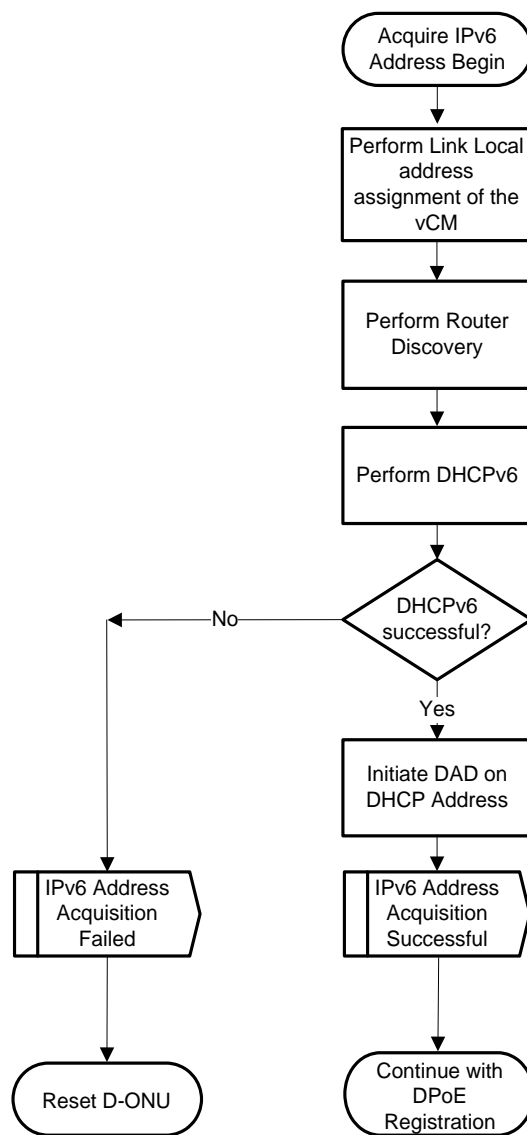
Acquire IPv6 Address Begin

Perform Link Local address assignment of the vCM

Perform Router Discovery

Perform DHCPv6

DHCPv6 successful?

No

Yes

Initiate DAD on DHCP Address

IPv6 Address Acquisition Failed

IPv6 Address Acquisition Successful

Reset D-ONU

Continue with DPoE Registration